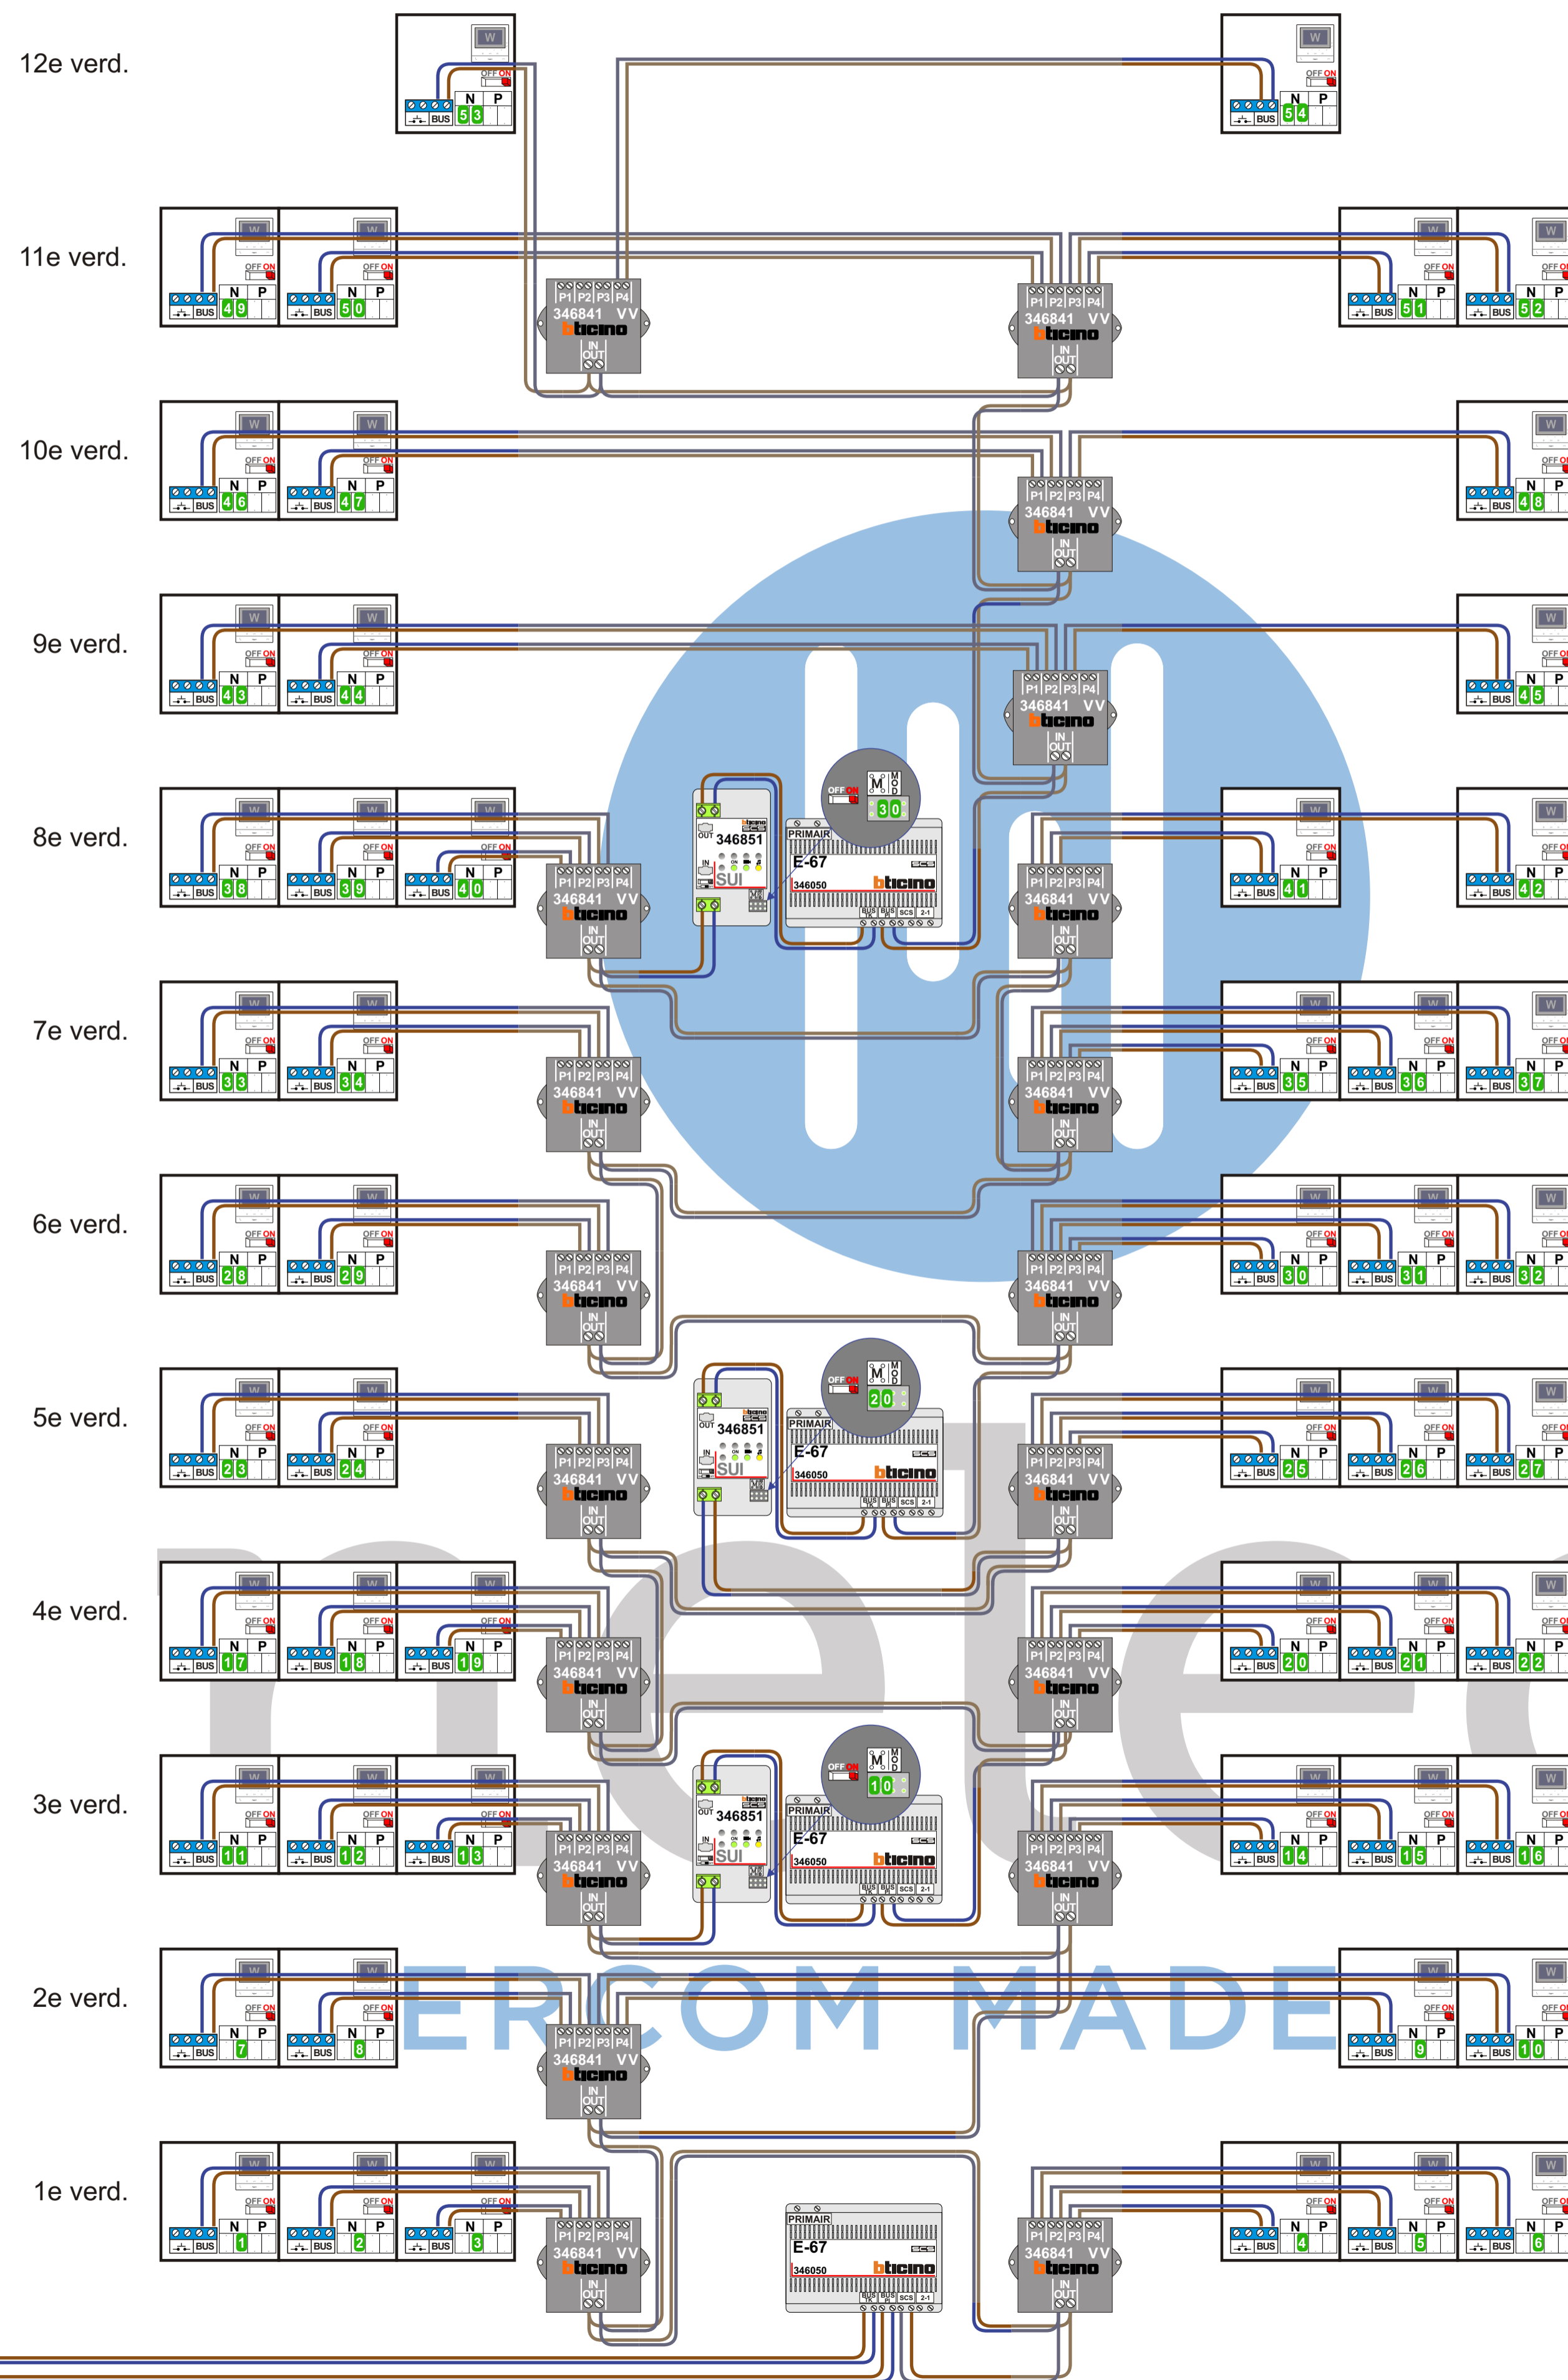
12e verd.

11e verd.

10e verd.

9e verd.

8e verd.

7e verd.

6e verd.

5e verd.

4e verd.

3e verd.

2e verd.

1e verd.

OFF ON
BUS N P 53

OFF ON
BUS N P 54

BUS N P 49
BUS N P 50
P1 P2 P3 P4
346841 VV
bticino
IN OUT

P1 P2 P3 P4
346841 VV
bticino
IN OUT
BUS N P 51
BUS N P 52

BUS N P 46
BUS N P 47
P1 P2 P3 P4
346841 VV
bticino
IN OUT
BUS N P 48

BUS N P 43
BUS N P 44
P1 P2 P3 P4
346841 VV
bticino
IN OUT
BUS N P 45

OFF ON M O D 30
OUT 346851 IN SUI
PRIMAIR E-67 346050 bticino SCS
BUS BUS SCS 2-1

BUS N P 38
BUS N P 39
BUS N P 40
P1 P2 P3 P4
346841 VV
bticino
IN OUT
P1 P2 P3 P4
346841 VV
bticino
IN OUT
BUS N P 41
BUS N P 42

BUS N P 33
BUS N P 34
P1 P2 P3 P4
346841 VV
bticino
IN OUT
P1 P2 P3 P4
346841 VV
bticino
IN OUT
BUS N P 35
BUS N P 36
BUS N P 37

BUS N P 28
BUS N P 29
P1 P2 P3 P4
346841 VV
bticino
IN OUT
P1 P2 P3 P4
346841 VV
bticino
IN OUT
BUS N P 30
BUS N P 31
BUS N P 32

OFF ON M O D 20
OUT 346851 IN SUI
PRIMAIR E-67 346050 bticino SCS
BUS BUS SCS 2-1

BUS N P 23
BUS N P 24
P1 P2 P3 P4
346841 VV
bticino
IN OUT
P1 P2 P3 P4
346841 VV
bticino
IN OUT
BUS N P 25
BUS N P 26
BUS N P 27

BUS N P 17
BUS N P 18
BUS N P 19
P1 P2 P3 P4
346841 VV
bticino
IN OUT
P1 P2 P3 P4
346841 VV
bticino
IN OUT
BUS N P 20
BUS N P 21
BUS N P 22

OFF ON M O D 10
OUT 346851 IN SUI
PRIMAIR E-67 346050 bticino SCS
BUS BUS SCS 2-1

BUS N P 11
BUS N P 12
BUS N P 13
P1 P2 P3 P4
346841 VV
bticino
IN OUT
P1 P2 P3 P4
346841 VV
bticino
IN OUT
BUS N P 14
BUS N P 15
BUS N P 16

ERCOM MADE

BUS N P 7
BUS N P 8
P1 P2 P3 P4
346841 VV
bticino
IN OUT
BUS N P 9
BUS N P 10

BUS N P 1
BUS N P 2
BUS N P 3
P1 P2 P3 P4
346841 VV
bticino
IN OUT
PRIMAIR E-67 346050 bticino SCS
BUS BUS SCS 2-1
P1 P2 P3 P4
346841 VV
bticino
IN OUT
BUS N P 4
BUS N P 5
BUS N P 6